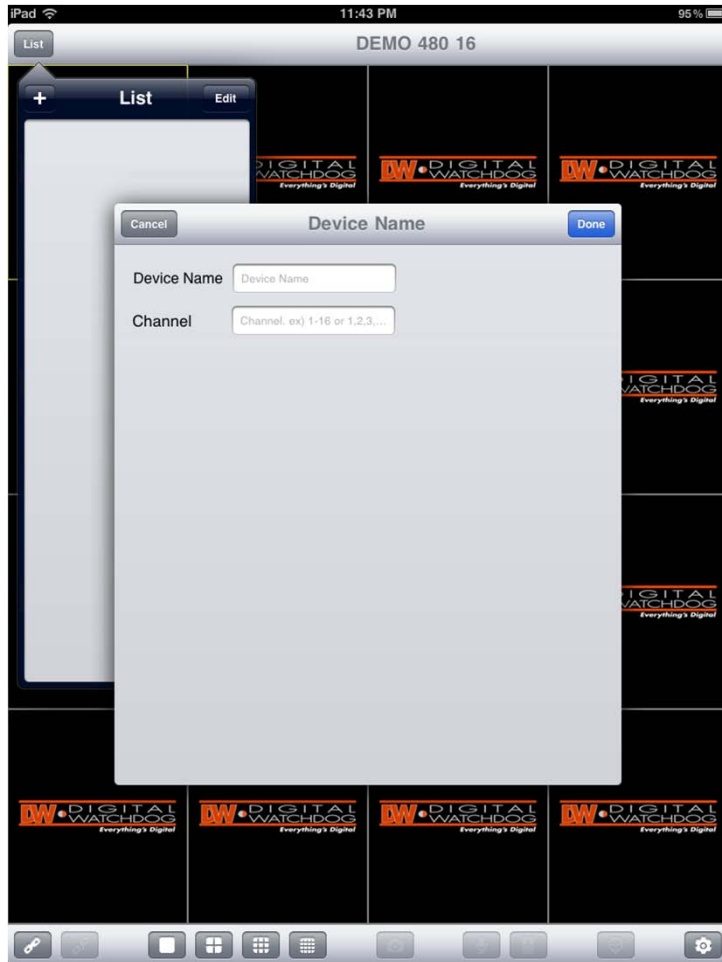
iPad
11:43 PM
95 %

List
DEMO 480 16

+
List
Edit

IGITAL
WATCHDOG
Everything's Digital

DW DIGITAL
WATCHDOG
Everything's Digital

DW DIGITAL
WATCHDOG
Everything's Digital

Cancel
Device Name
Done

Device Name
Device Name

Channel
Channel. ex) 1-16 or 1,2,3,...

IGITAL
WATCHDOG
Everything's Digital

IGITAL
WATCHDOG
Everything's Digital

DW DIGITAL
WATCHDOG
Everything's Digital

DW DIGITAL
WATCHDOG
Everything's Digital

DW DIGITAL
WATCHDOG
Everything's Digital

DW DIGITAL
WATCHDOG
Everything's Digital